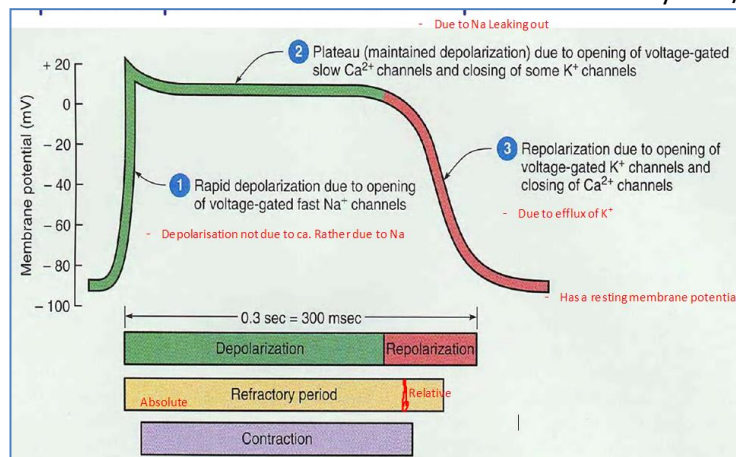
- Due to Na Leaking out

2 Plateau (maintained depolarization) due to opening of voltage-gated slow $Ca^{2+}$ channels and closing of some $K^+$ channels

+ 20
0
– 20
– 40
– 60
– 80
– 100

Membrane potential (mV)

1 Rapid depolarization due to opening of voltage-gated fast $Na^+$ channels

- Depolarisation not due to ca. Rather due to Na

3 Repolarization due to opening of voltage-gated $K^+$ channels and closing of $Ca^{2+}$ channels

- Due to efflux of $K^+$

- Has a resting membrane potentia

0.3 sec = 300 msec

Depolarization

Repolarization

Absolute

Refractory period

Relative

Contraction